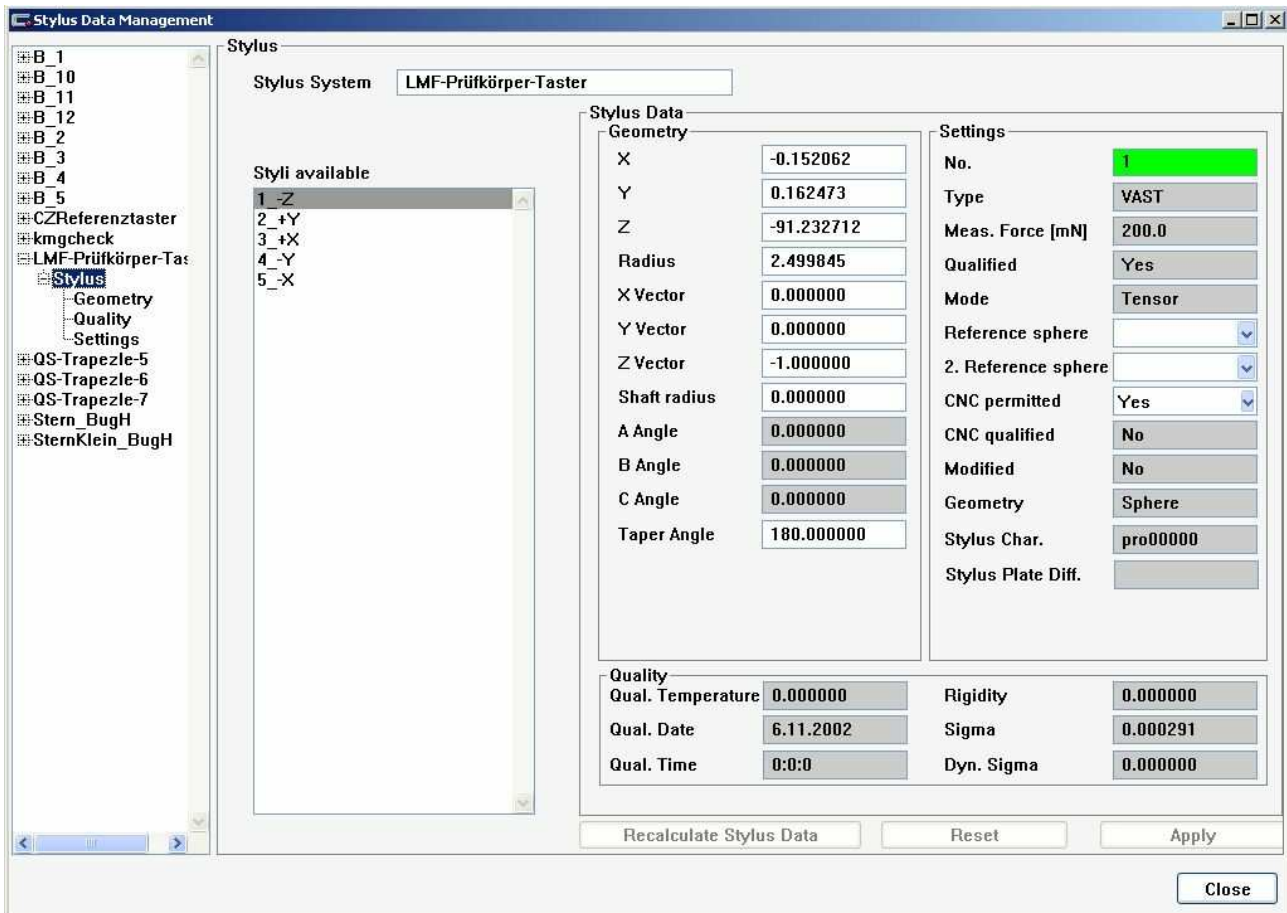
Stylus Data Management

B_1
B_10
B_11
B_12
B_2
B_3
B_4
B_5
CZReferenztaster
kmgcheck
LMF-Prüfkörper-Tas
Stylus
Geometry
Quality
Settings
QS-Trapezle-5
QS-Trapezle-6
QS-Trapezle-7
Stern_BugH
SternKlein_BugH

Stylus

Stylus System LMF-Prüfkörper-Taster

Styli available
1_-Z
2_+Y
3_+X
4_-Y
5_-X

Stylus Data

Geometry

| | |
|---|---|
| X | -0.152062 |
| Y | 0.162473 |
| Z | -91.232712 |
| Radius | 2.499845 |
| X Vector | 0.000000 |
| Y Vector | 0.000000 |
| Z Vector | -1.000000 |
| Shaft radius | 0.000000 |
| A Angle | 0.000000 |
| B Angle | 0.000000 |
| C Angle | 0.000000 |
| Taper Angle | 180.000000 |

Settings

| | |
|---|---|
| No. | 1 |
| Type | VAST |
| Meas. Force [mN] | 200.0 |
| Qualified | Yes |
| Mode | Tensor |
| Reference sphere | |
| 2. Reference sphere | |
| CNC permitted | Yes |
| CNC qualified | No |
| Modified | No |
| Geometry | Sphere |
| Stylus Char. | pro00000 |
| Stylus Plate Diff. | |

Quality

| | | | |
|---|---|---|---|
| Qual. Temperature | 0.000000 | Rigidity | 0.000000 |
| Qual. Date | 6.11.2002 | Sigma | 0.000291 |
| Qual. Time | 0:0:0 | Dyn. Sigma | 0.000000 |

Recalculate Stylus Data
Reset
Apply

Close